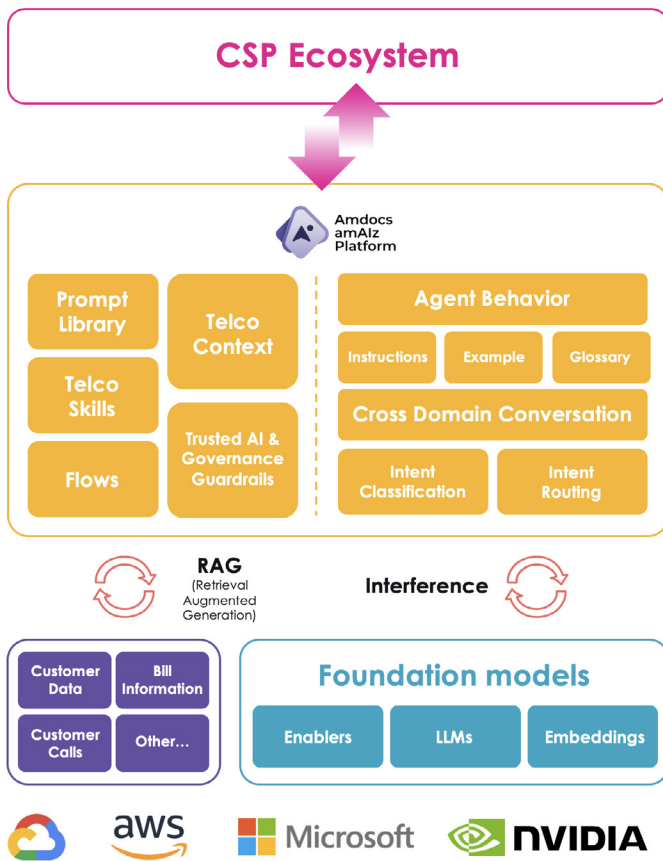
CSP Ecosystem

Amdocs amAIz Platform

Prompt Library

Telco Context

Telco Skills

Flows

Trusted AI & Governance Guardrails

Agent Behavior

Instructions

Example

Glossary

Cross Domain Conversation

Intent Classification

Intent Routing

RAG (Retrieval Augmented Generation)

Interference

Customer Data

Bill Information

Customer Calls

Other…

Foundation models

Enablers

LLMs

Embeddings

aws

Microsoft

NVIDIA